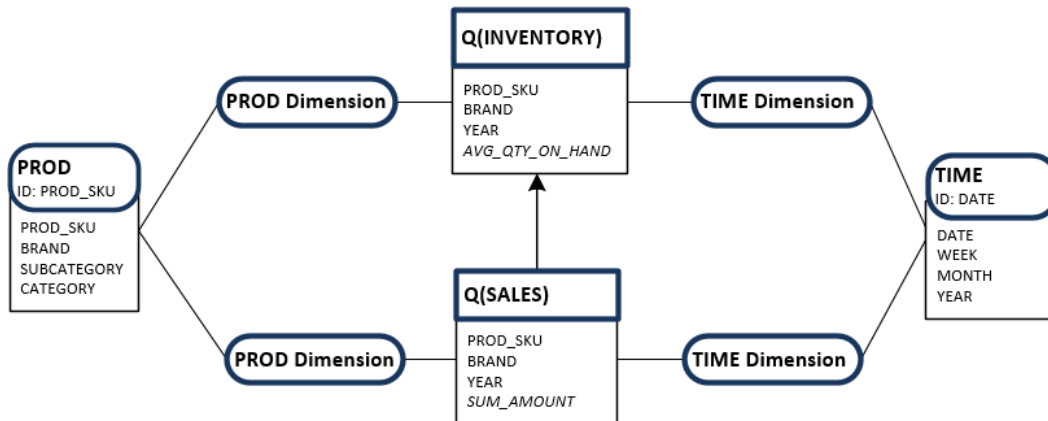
Q(INVENTORY)

PROD_SKU
BRAND
YEAR
AVG_QTY_ON_HAND

PROD Dimension

TIME Dimension

PROD
ID: PROD_SKU

PROD_SKU
BRAND
SUBCATEGORY
CATEGORY

TIME
ID: DATE

DATE
WEEK
MONTH
YEAR

Q(SALES)

PROD_SKU
BRAND
YEAR
SUM_AMOUNT

PROD Dimension

TIME Dimension